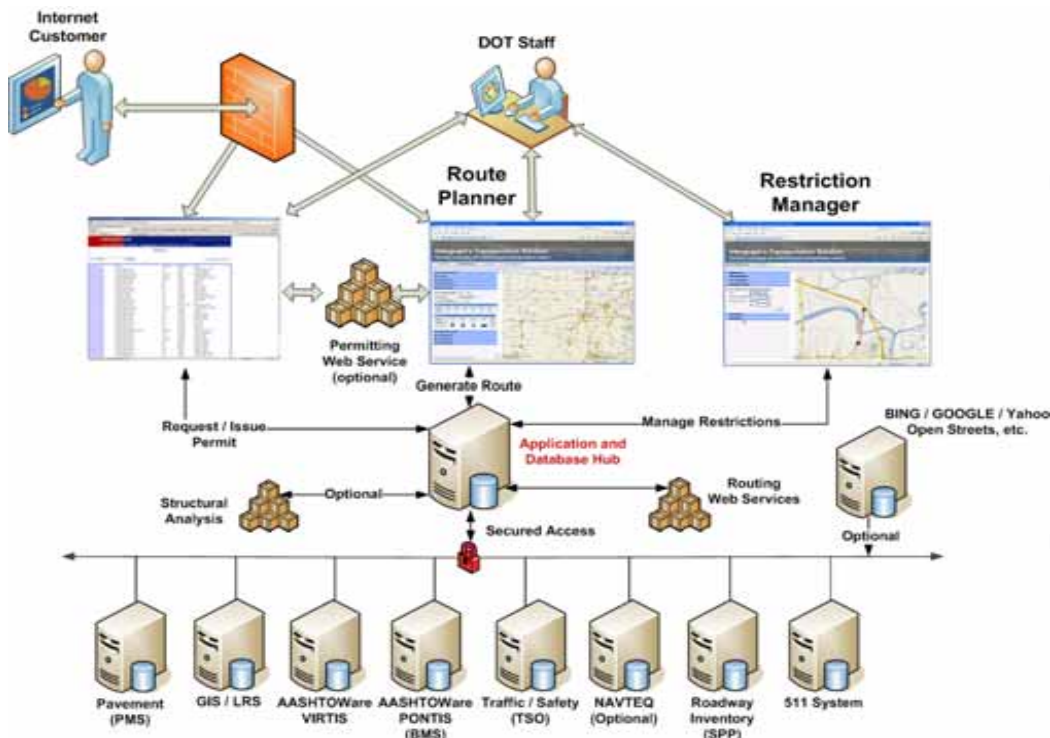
Internet Customer

DOT Staff

Route Planner

Restriction Manager

Integraph's Transportation Solution

Integraph's Transportation Solution

Permitting Web Service (optional)

Generate Route

Request / Issue Permit

Manage Restrictions

BING / GOOGLE / Yahoo Open Streets, etc.

Application and Database Hub

Structural Analysis

Optional

Routing Web Services

Secured Access

Optional

Pavement (PMS)

GIS / LRS

AASHTOWare VIRTIS

AASHTOWare PONTIS (BMS)

Traffic / Safety (TSO)

NAVTEQ (Optional)

Roadway Inventory (SPP)

511 System